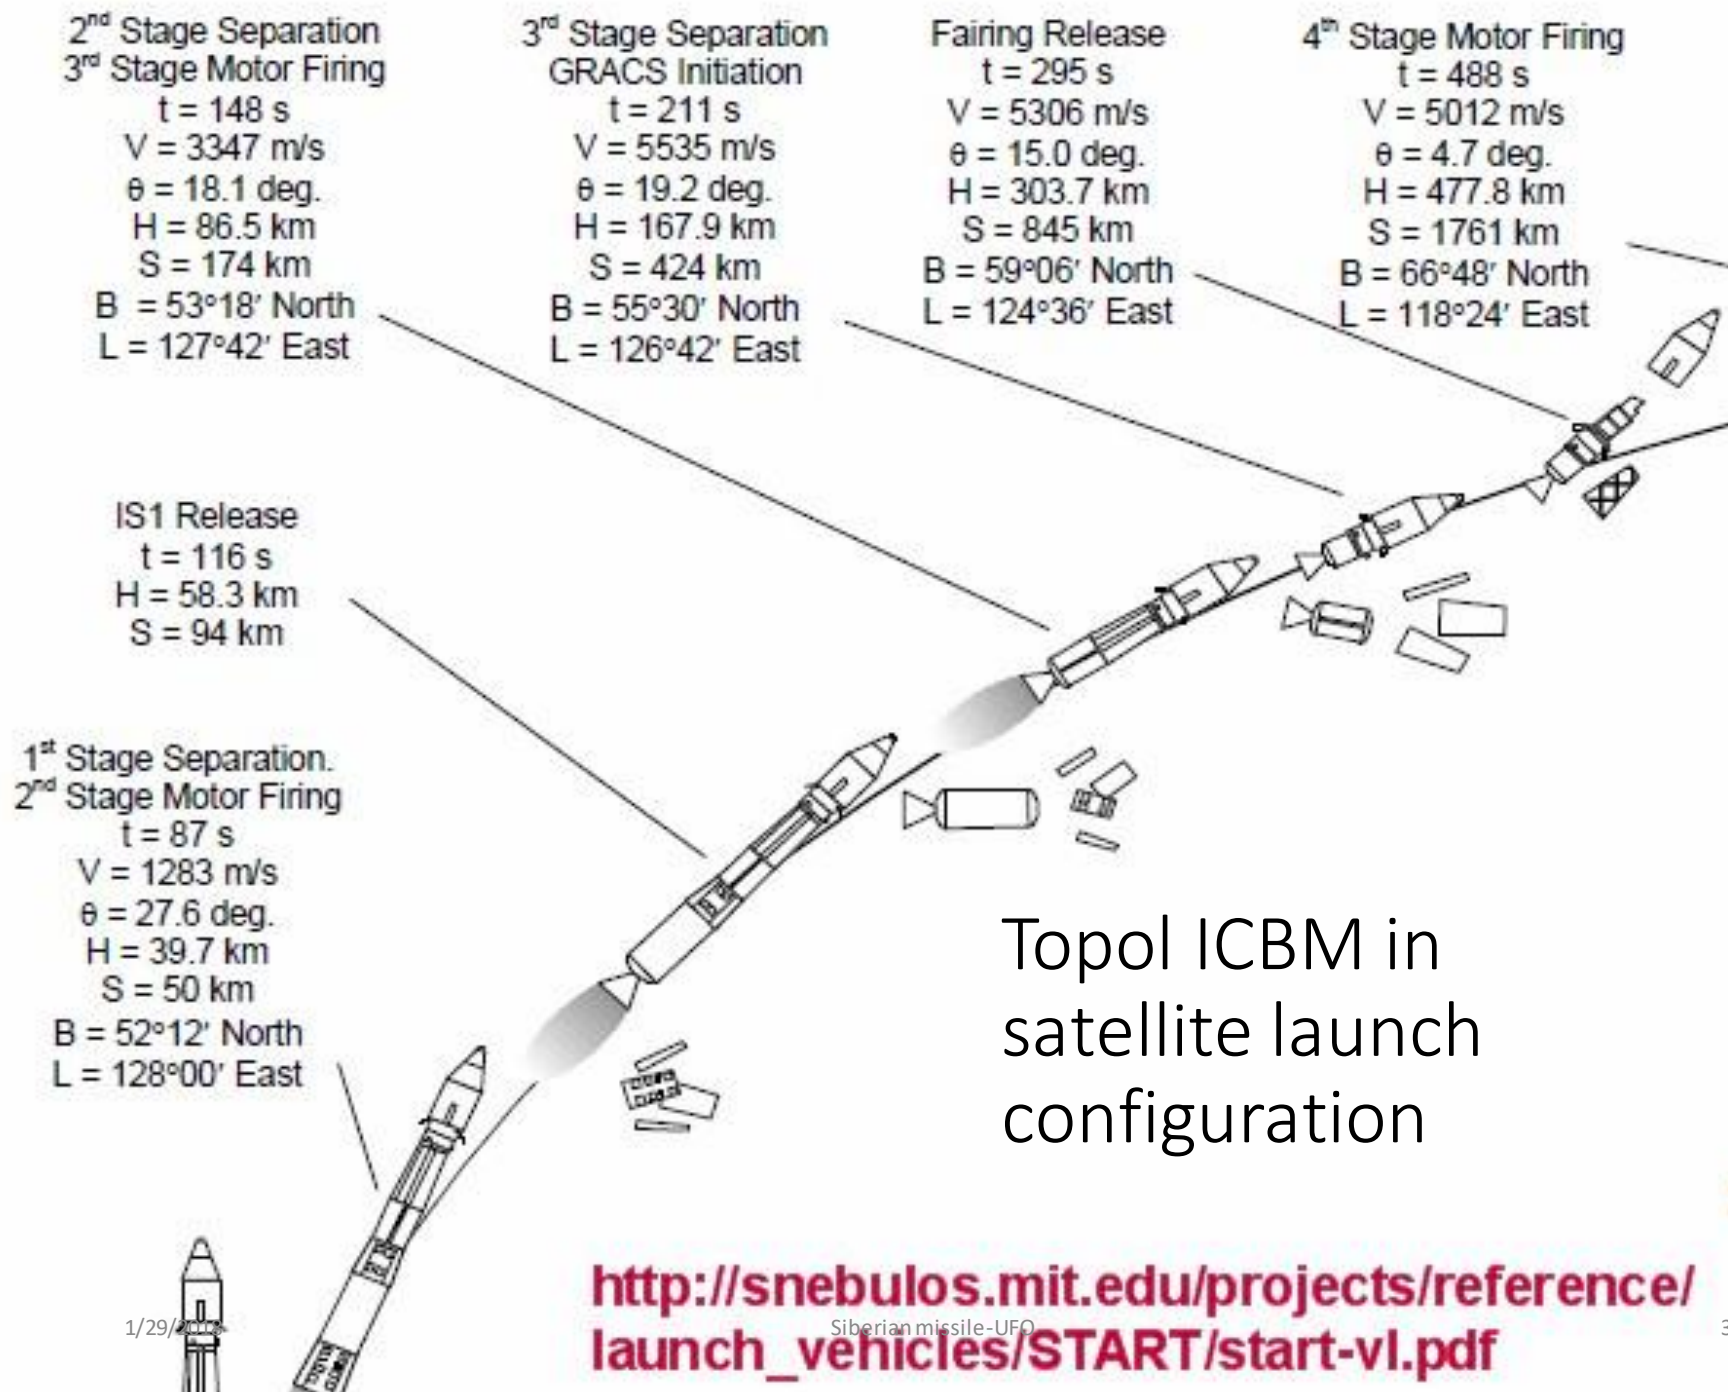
2$^{nd}$ Stage Separation
3$^{rd}$ Stage Motor Firing
t = 148 s
V = 3347 m/s
θ = 18.1 deg.
H = 86.5 km
S = 174 km
B = 53°18′ North
L = 127°42′ East

3$^{rd}$ Stage Separation
GRACS Initiation
t = 211 s
V = 5535 m/s
θ = 19.2 deg.
H = 167.9 km
S = 424 km
B = 55°30′ North
L = 126°42′ East

Fairing Release
t = 295 s
V = 5306 m/s
θ = 15.0 deg.
H = 303.7 km
S = 845 km
B = 59°06′ North
L = 124°36′ East

4$^{th}$ Stage Motor Firing
t = 488 s
V = 5012 m/s
θ = 4.7 deg.
H = 477.8 km
S = 1761 km
B = 66°48′ North
L = 118°24′ East

IS1 Release
t = 116 s
H = 58.3 km
S = 94 km

1$^{st}$ Stage Separation.
2$^{nd}$ Stage Motor Firing
t = 87 s
V = 1283 m/s
θ = 27.6 deg.
H = 39.7 km
S = 50 km
B = 52°12′ North
L = 128°00′ East

Topol ICBM in satellite launch configuration

http://snebulos.mit.edu/projects/reference/launch_vehicles/START/start-vl.pdf

1/29/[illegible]

Siberian missile-UFO

3